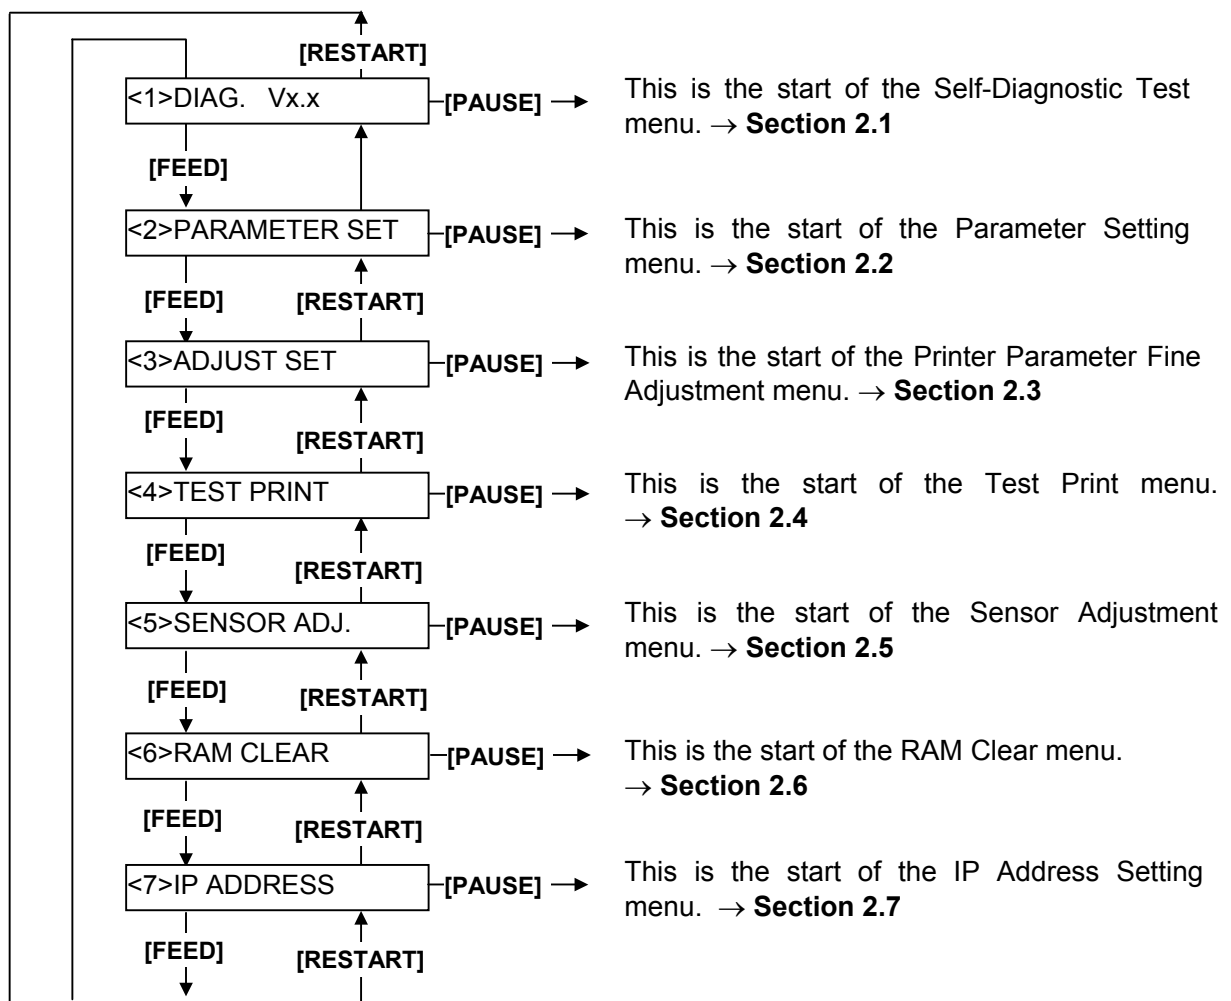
[RESTART]

<1>DIAG. Vx.x [PAUSE] → This is the start of the Self-Diagnostic Test menu. → **Section 2.1**

[FEED]

<2>PARAMETER SET [PAUSE] → This is the start of the Parameter Setting menu. → **Section 2.2**

[FEED] [RESTART]

<3>ADJUST SET [PAUSE] → This is the start of the Printer Parameter Fine Adjustment menu. → **Section 2.3**

[FEED] [RESTART]

<4>TEST PRINT [PAUSE] → This is the start of the Test Print menu. → **Section 2.4**

[FEED] [RESTART]

<5>SENSOR ADJ. [PAUSE] → This is the start of the Sensor Adjustment menu. → **Section 2.5**

[FEED] [RESTART]

<6>RAM CLEAR [PAUSE] → This is the start of the RAM Clear menu. → **Section 2.6**

[FEED] [RESTART]

<7>IP ADDRESS [PAUSE] → This is the start of the IP Address Setting menu. → **Section 2.7**

[FEED] [RESTART]